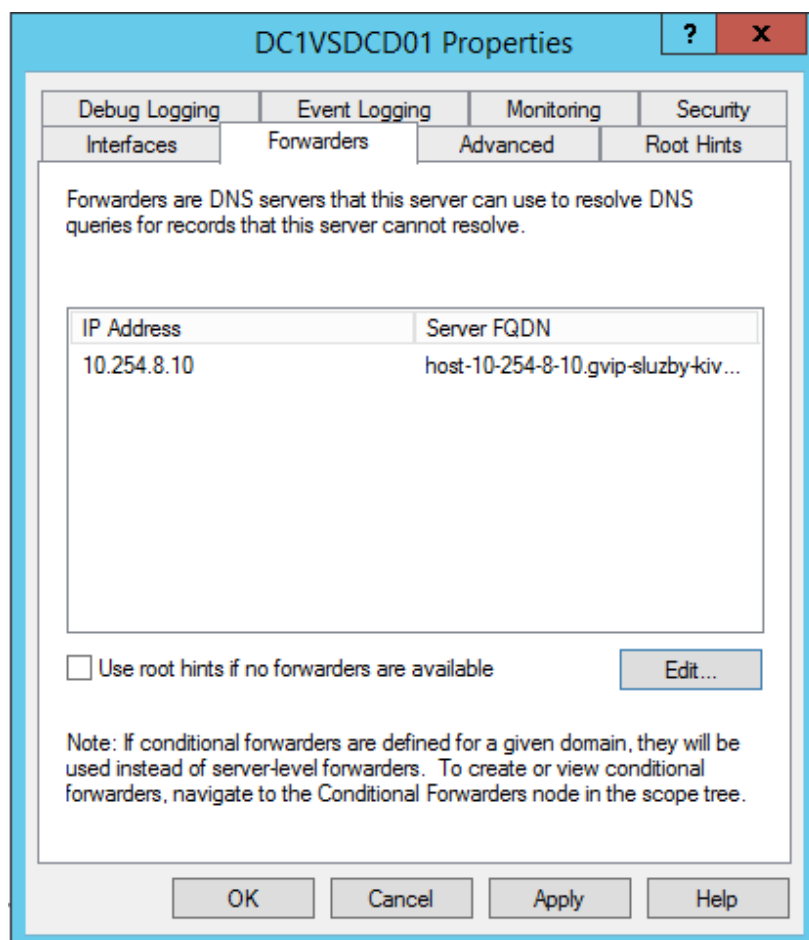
DC1VSDCD01 Properties

?

X

Debug Logging

Event Logging

Monitoring

Security

Interfaces

Forwarders

Advanced

Root Hints

Forwarders are DNS servers that this server can use to resolve DNS queries for records that this server cannot resolve.

| IP Address | Server FQDN |
|---|---|
| 10.254.8.10 | host-10-254-8-10.gvip-sluzby-kiv... |

Use root hints if no forwarders are available

Edit...

Note: If conditional forwarders are defined for a given domain, they will be used instead of server-level forwarders. To create or view conditional forwarders, navigate to the Conditional Forwarders node in the scope tree.

OK

Cancel

Apply

Help